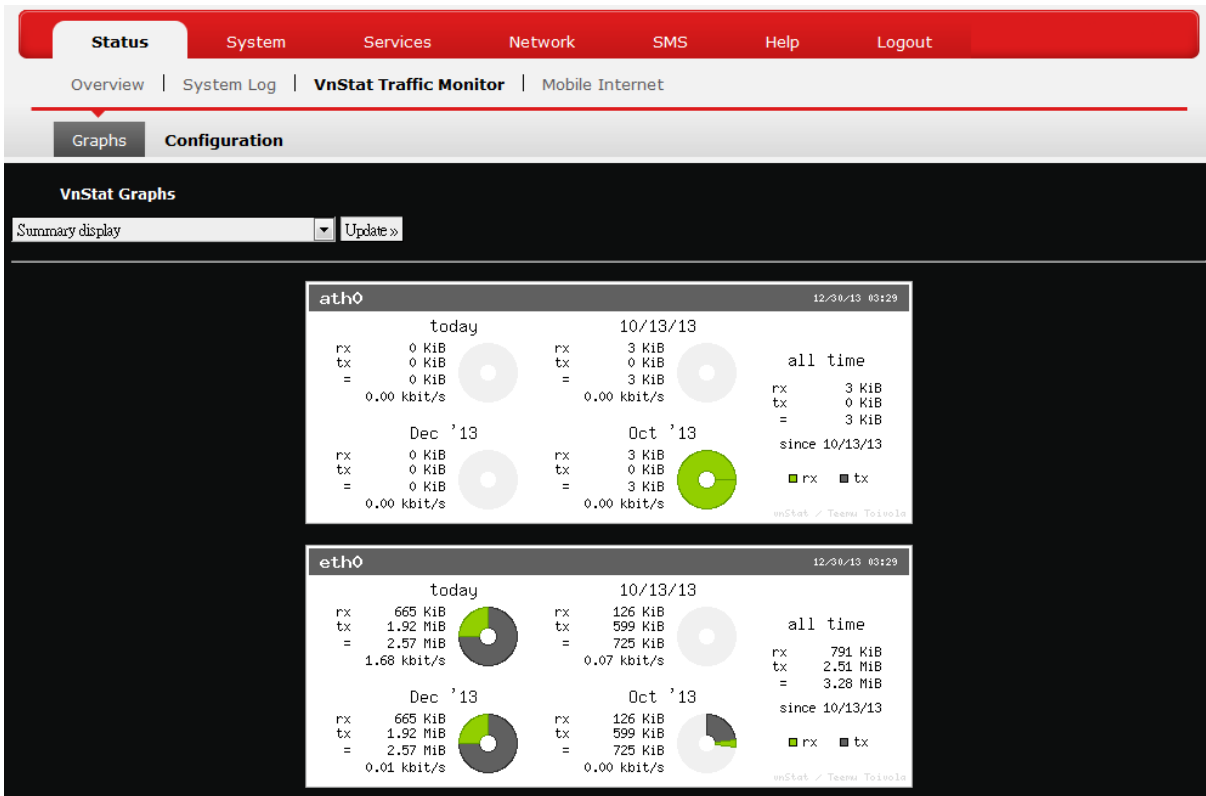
Status System Services Network SMS Help Logout

Overview | System Log | VnStat Traffic Monitor | Mobile Internet

Graphs Configuration

VnStat Graphs

Summary display Update »

ath0 12/30/13 03:29

today
rx 0 KiB
tx 0 KiB
= 0 KiB
0.00 kbit/s

10/13/13
rx 3 KiB
tx 0 KiB
= 3 KiB
0.00 kbit/s

all time
rx 3 KiB
tx 0 KiB
= 3 KiB

Dec '13
rx 0 KiB
tx 0 KiB
= 0 KiB
0.00 kbit/s

Oct '13
rx 3 KiB
tx 0 KiB
= 3 KiB
0.00 kbit/s

since 10/13/13

rx tx

vnStat / Teemu Toivola

eth0 12/30/13 03:29

today
rx 665 KiB
tx 1.92 MiB
= 2.57 MiB
1.68 kbit/s

10/13/13
rx 126 KiB
tx 599 KiB
= 725 KiB
0.07 kbit/s

all time
rx 791 KiB
tx 2.51 MiB
= 3.28 MiB

Dec '13
rx 665 KiB
tx 1.92 MiB
= 2.57 MiB
0.01 kbit/s

Oct '13
rx 126 KiB
tx 599 KiB
= 725 KiB
0.00 kbit/s

since 10/13/13

rx tx

vnStat / Teemu Toivola